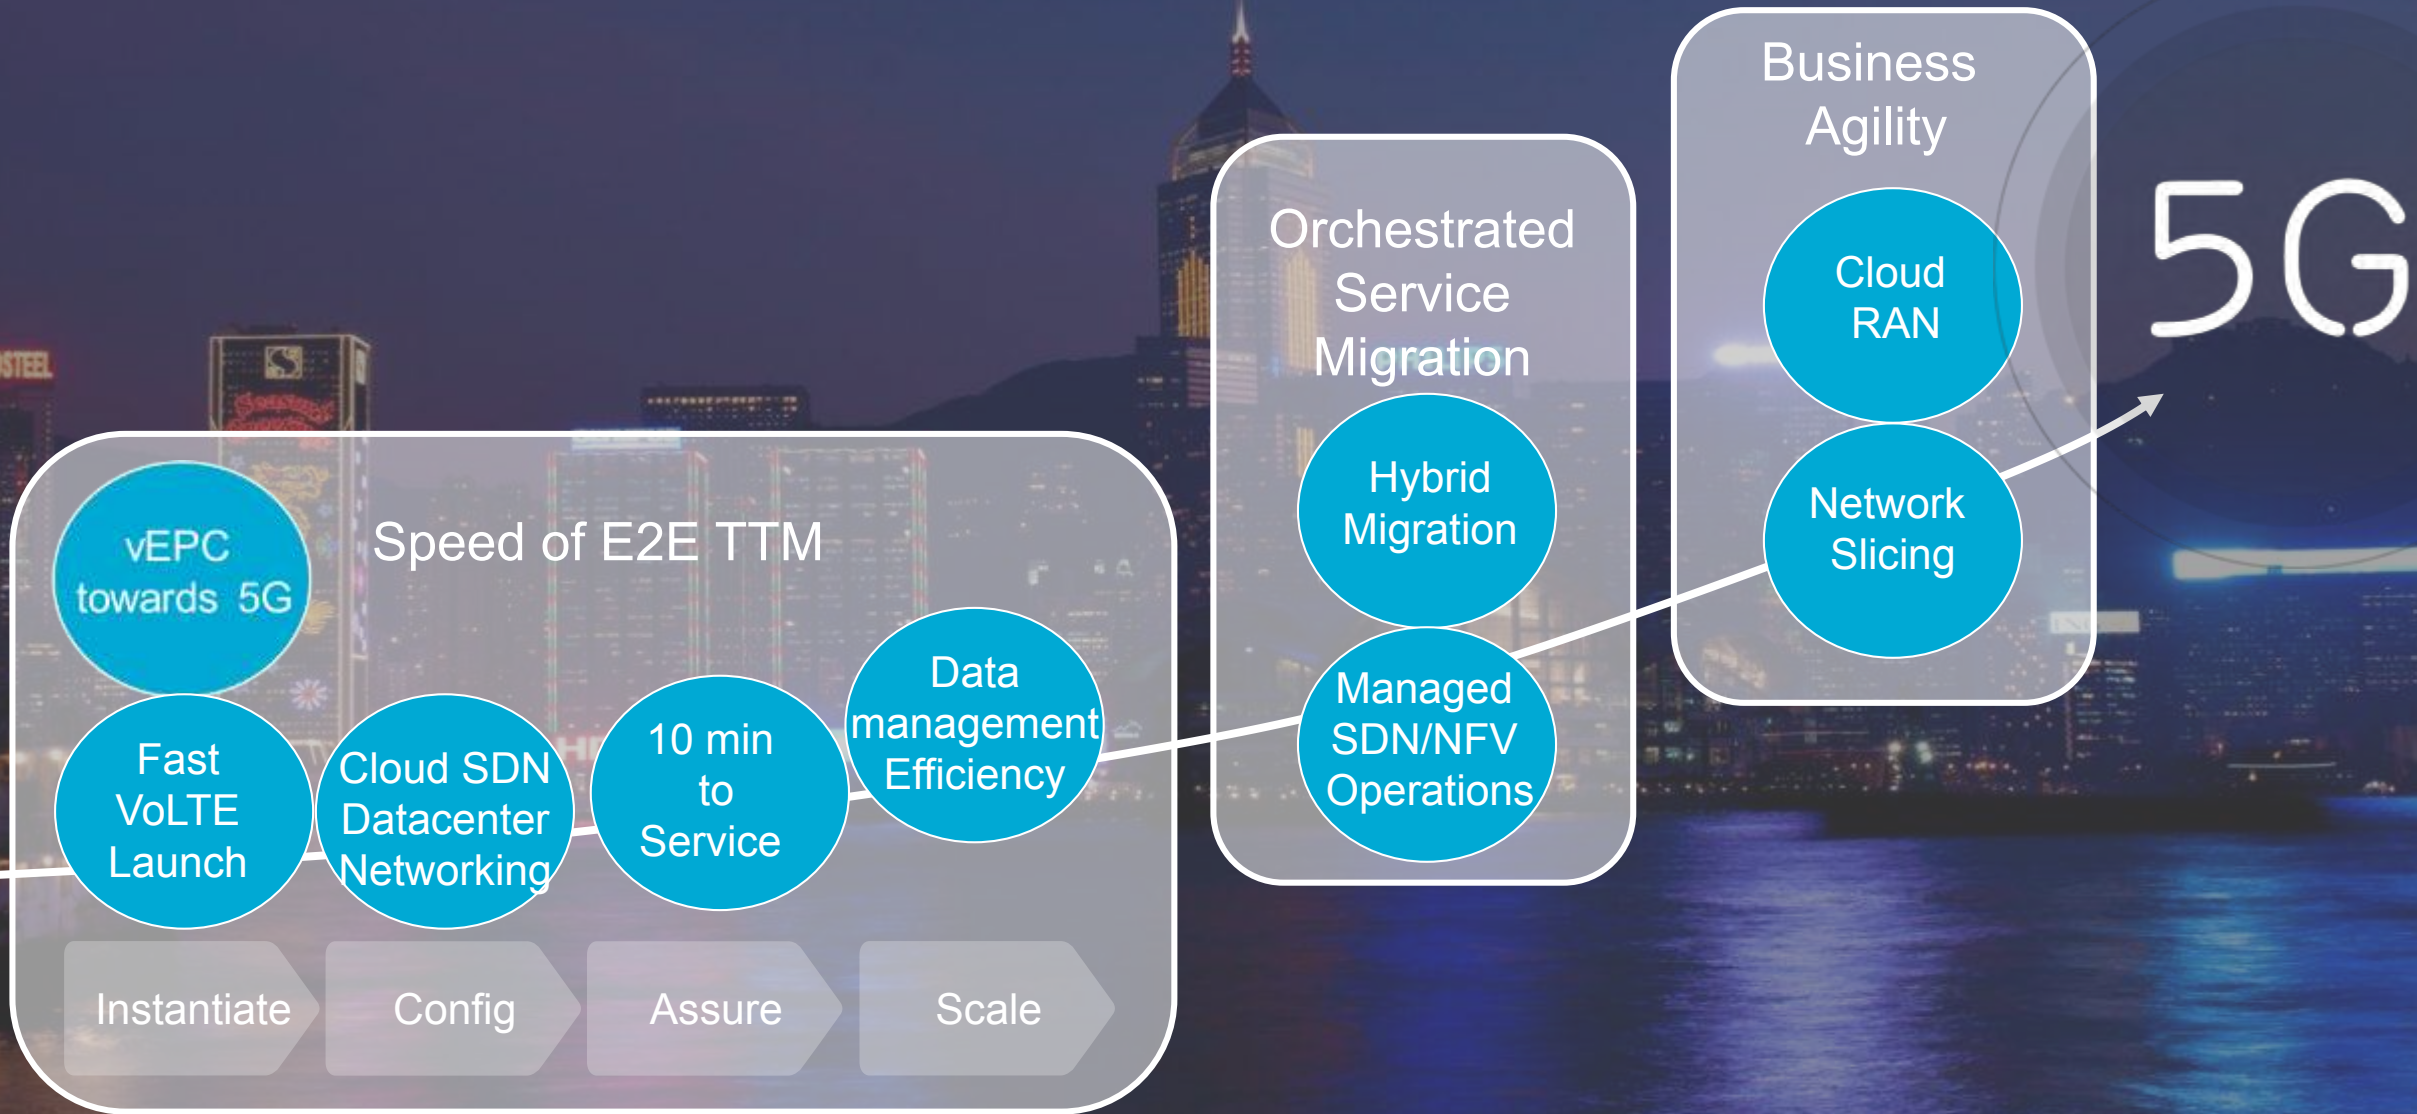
vEPC towards 5G

Speed of E2E TTM

Fast VoLTE Launch

Cloud SDN Datacenter Networking

10 min to Service

Data management Efficiency

Instantiate

Config

Assure

Scale

Orchestrated Service Migration

Hybrid Migration

Managed SDN/NFV Operations

Business Agility

Cloud RAN

Network Slicing

5G